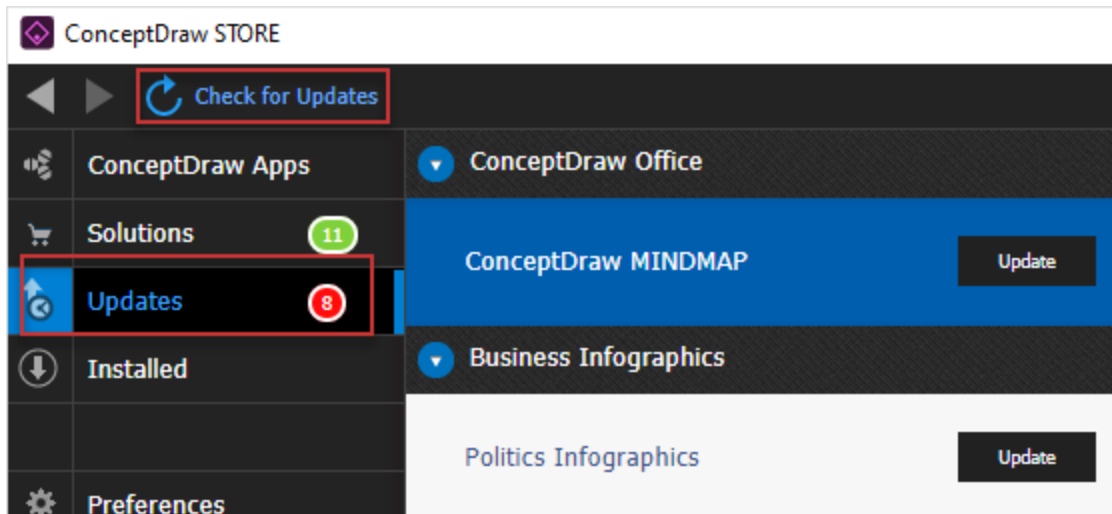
ConceptDraw STORE

Check for Updates

ConceptDraw Apps

Solutions 11

Updates 8

Installed

Preferences

ConceptDraw Office

ConceptDraw MINDMAP Update

Business Infographics

Politics Infographics Update